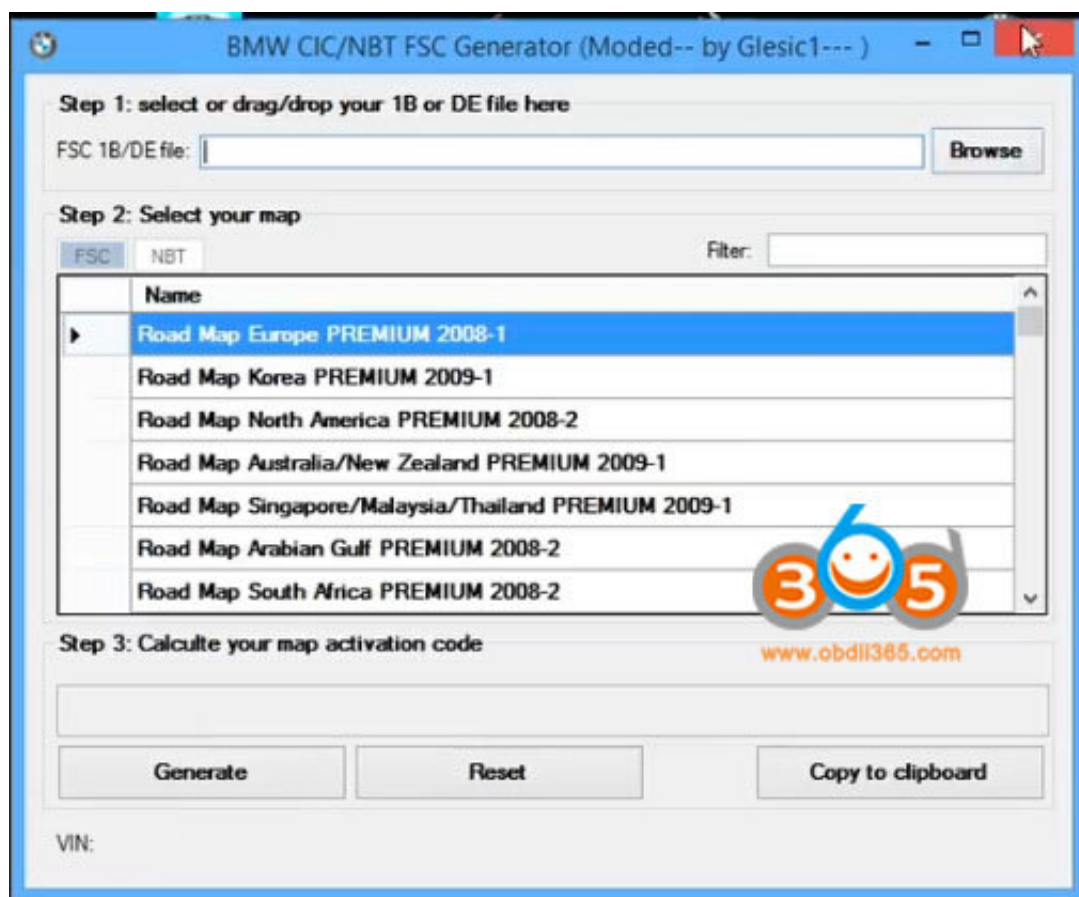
BMW CIC/NBT FSC Generator (Moded-- by Glesic1--- )

Step 1: select or drag/drop your 1B or DE file here

FSC 1B/DE file:

Browse

Step 2: Select your map

FSC NBT

Filter:

| | Name |
|---|---|
| ▸ | Road Map Europe PREMIUM 2008-1 |
| | Road Map Korea PREMIUM 2009-1 |
| | Road Map North America PREMIUM 2008-2 |
| | Road Map Australia/New Zealand PREMIUM 2009-1 |
| | Road Map Singapore/Malaysia/Thailand PREMIUM 2009-1 |
| | Road Map Arabian Gulf PREMIUM 2008-2 |
| | Road Map South Africa PREMIUM 2008-2 |

365
www.obdii365.com

Step 3: Calculte your map activation code

Generate Reset Copy to clipboard

VIN: